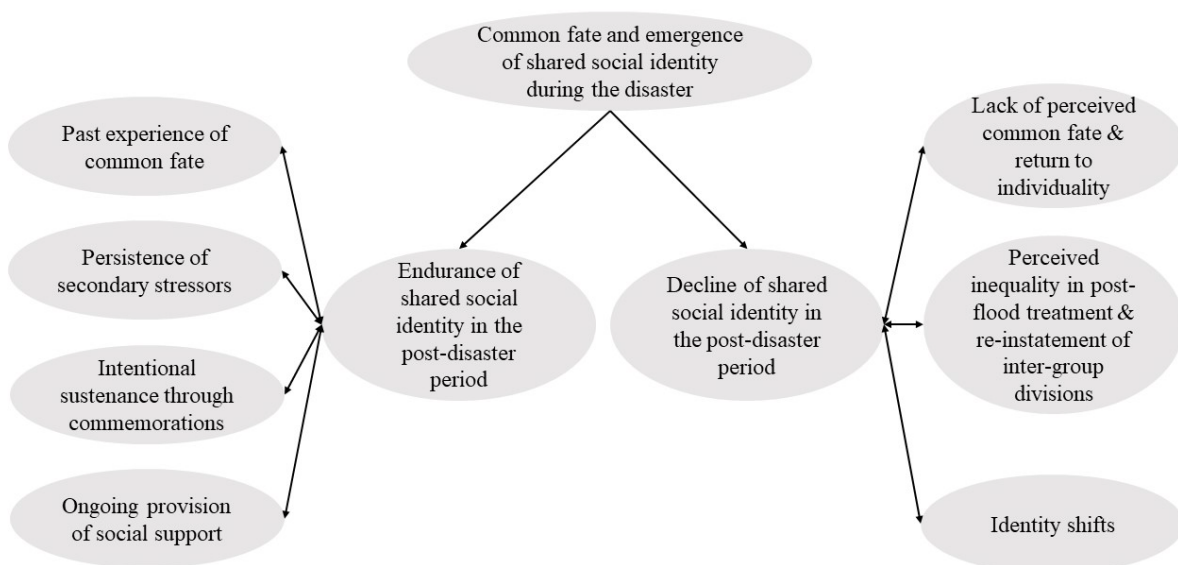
Common fate and emergence of shared social identity during the disaster

Past experience of common fate

Persistence of secondary stressors

Intentional sustenance through commemorations

Ongoing provision of social support

Endurance of shared social identity in the post-disaster period

Decline of shared social identity in the post-disaster period

Lack of perceived common fate & return to individuality

Perceived inequality in post-flood treatment & re-instatement of inter-group divisions

Identity shifts